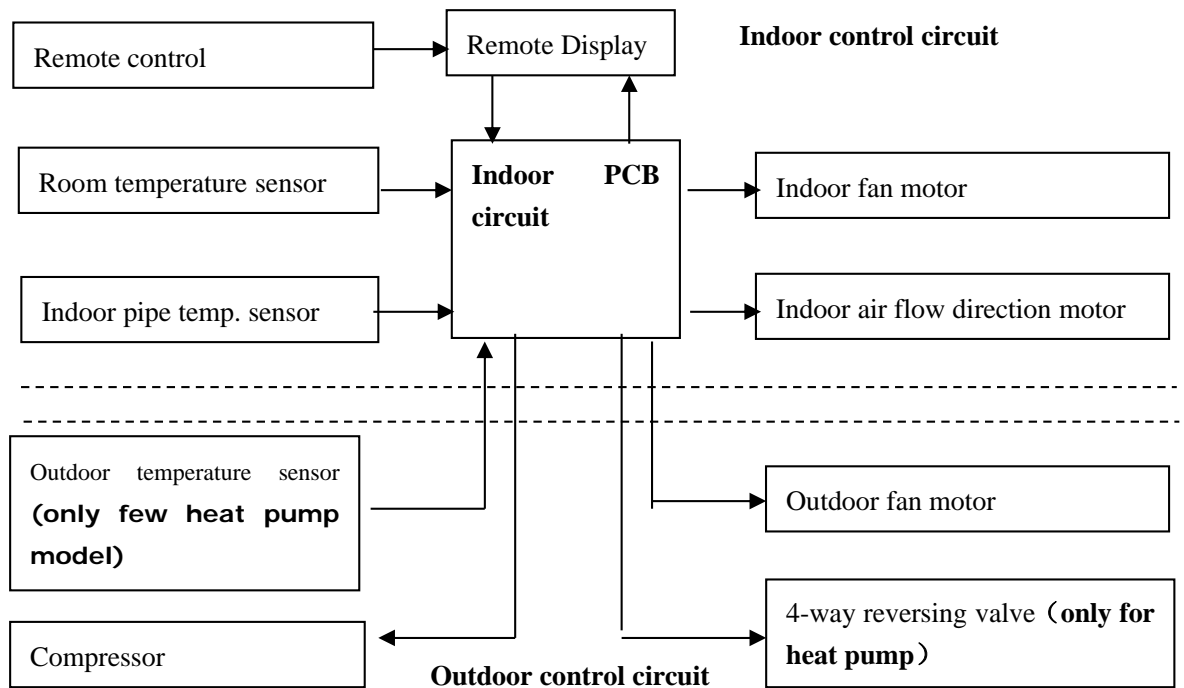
Remote control

Remote Display

Indoor control circuit

Room temperature sensor

Indoor PCB circuit

Indoor fan motor

Indoor pipe temp. sensor

Indoor air flow direction motor

Outdoor temperature sensor (only few heat pump model)

Outdoor fan motor

Compressor

4-way reversing valve（only for heat pump）

Outdoor control circuit